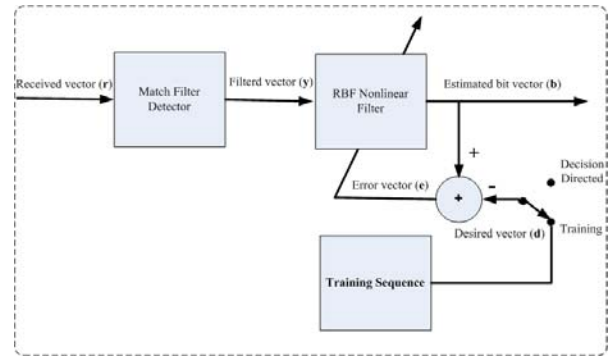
Received vector (r)

Match Filter Detector

Filterd vector (y)

RBF Nonlinear Filter

Estimated bit vector (b)

+

Error vector (e)

+

-

Decision Directed

Desired vector (d)

Training

Training Sequence